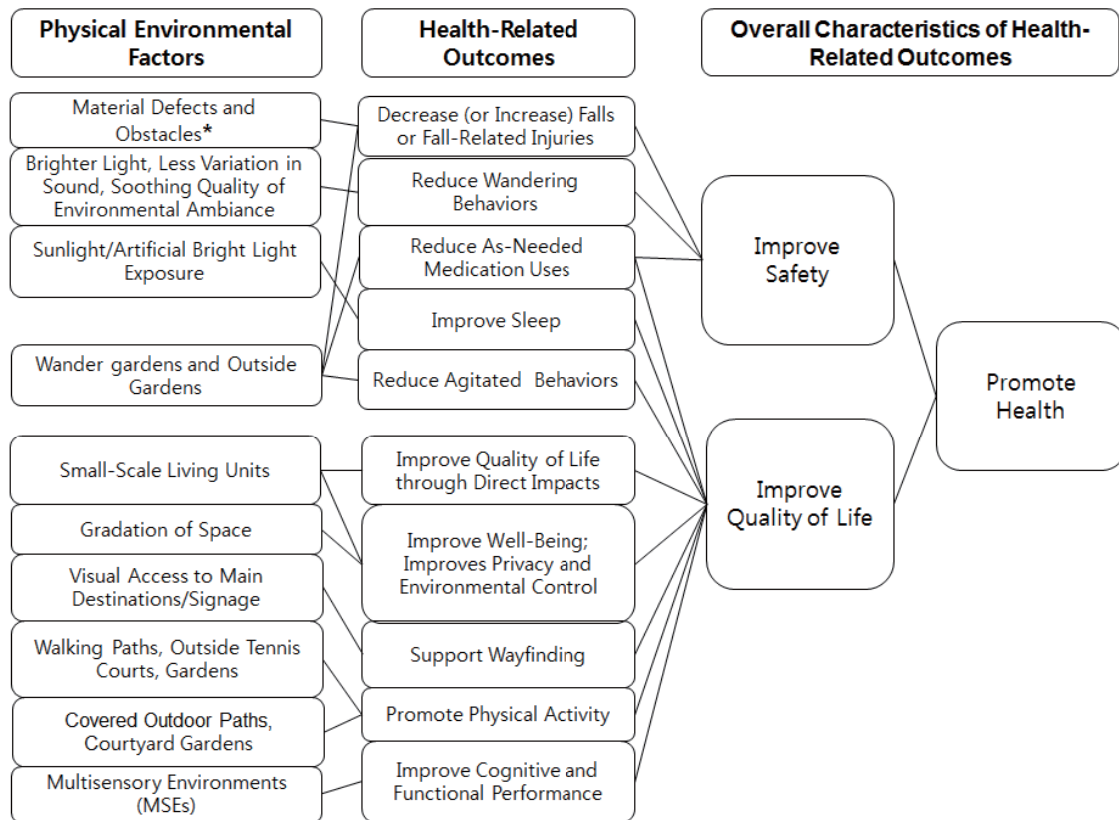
Physical Environmental Factors

Health-Related Outcomes

Overall Characteristics of Health-Related Outcomes

Material Defects and Obstacles*

Brighter Light, Less Variation in Sound, Soothing Quality of Environmental Ambiance

Sunlight/Artificial Bright Light Exposure

Wander gardens and Outside Gardens

Small-Scale Living Units

Gradation of Space

Visual Access to Main Destinations/Signage

Walking Paths, Outside Tennis Courts, Gardens

Covered Outdoor Paths, Courtyard Gardens

Multisensory Environments (MSEs)

Decrease (or Increase) Falls or Fall-Related Injuries

Reduce Wandering Behaviors

Reduce As-Needed Medication Uses

Improve Sleep

Reduce Agitated Behaviors

Improve Quality of Life through Direct Impacts

Improve Well-Being; Improves Privacy and Environmental Control

Support Wayfinding

Promote Physical Activity

Improve Cognitive and Functional Performance

Improve Safety

Improve Quality of Life

Promote Health